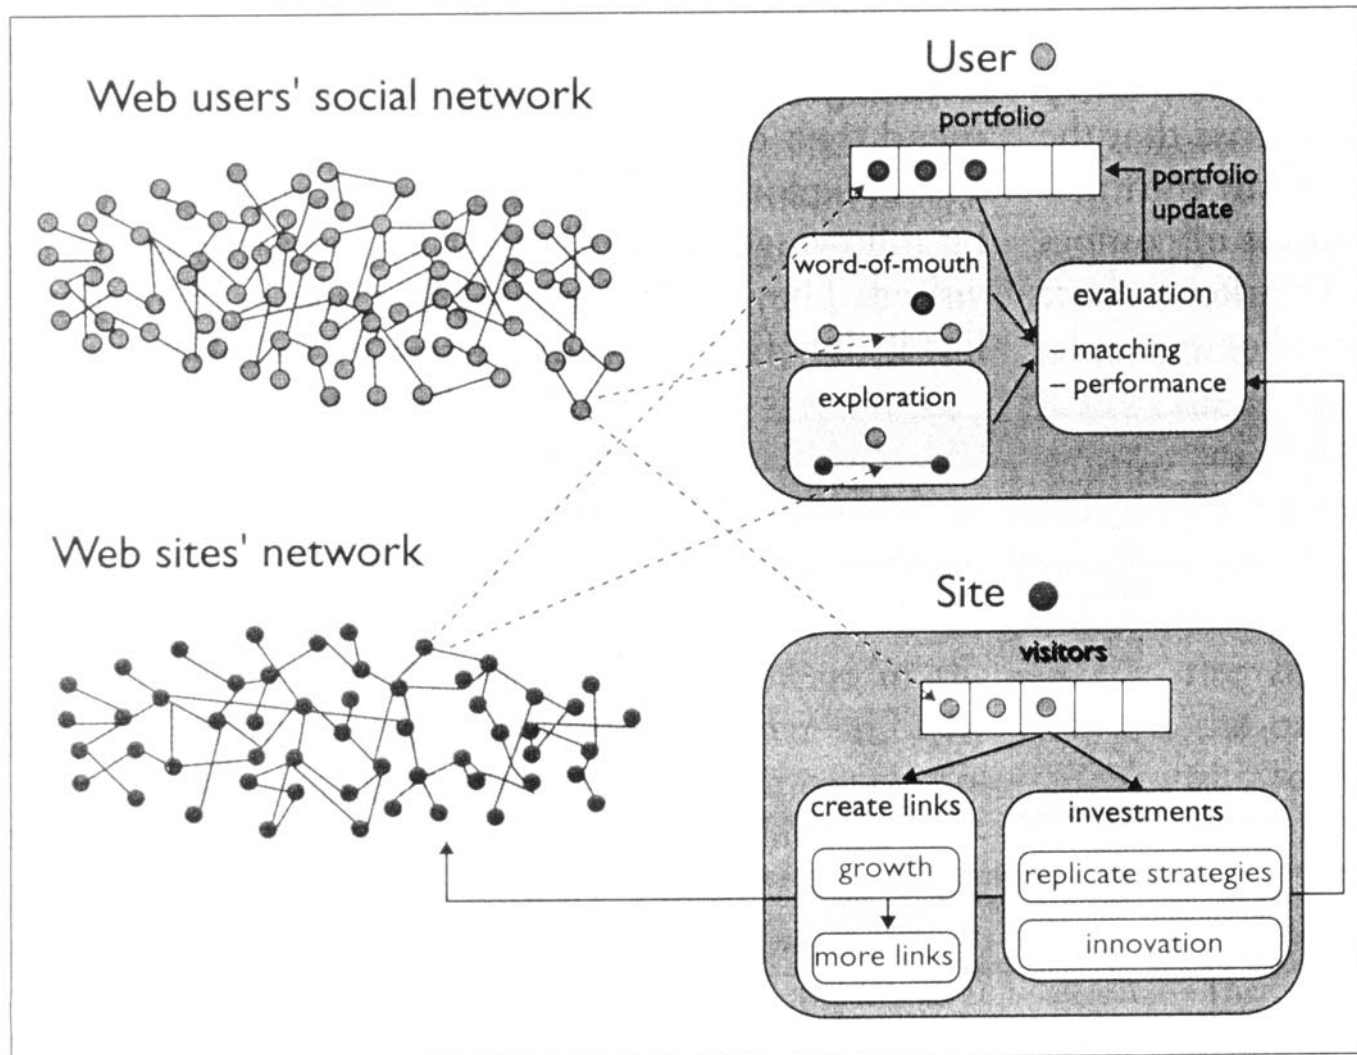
Web users' social network

User

portfolio

portfolio update

word-of-mouth

evaluation

– matching
– performance

exploration

Web sites' network

Site

visitors

create links

growth

more links

investments

replicate strategies

innovation